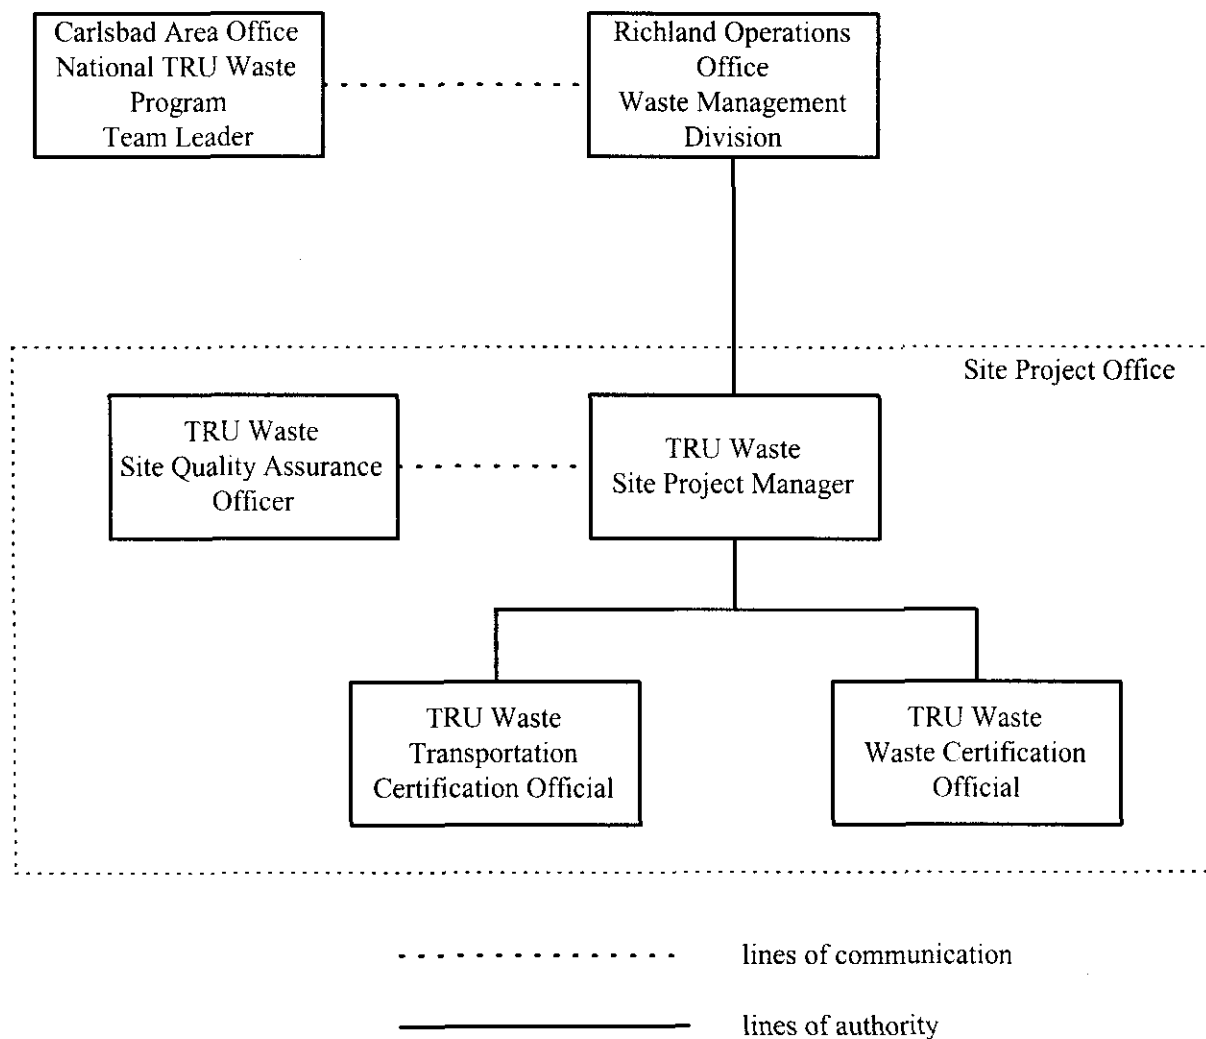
Carlsbad Area Office
National TRU Waste
Program
Team Leader

Richland Operations
Office
Waste Management
Division

Site Project Office

TRU Waste
Site Quality Assurance
Officer

TRU Waste
Site Project Manager

TRU Waste
Transportation
Certification Official

TRU Waste
Waste Certification
Official

lines of communication

lines of authority